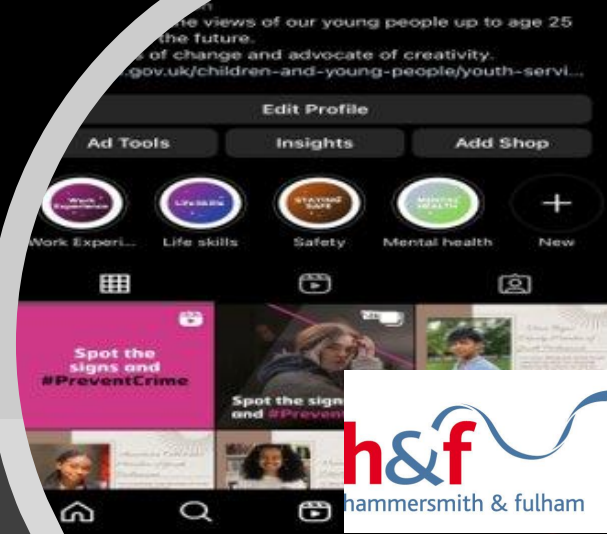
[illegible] the views of our young people up to age 25 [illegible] the future.
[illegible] of change and advocate of creativity.
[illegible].gov.uk/children-and-young-people/youth-servi...

Edit Profile

Ad Tools

Insights

Add Shop

Work Experience

Life Skills

Staying Safe

Mental Health

Work Experi...

Life skills

Safety

Mental health

New

Spot the signs and #PreventCrime

Spot the signs and #Preven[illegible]

h&f
hammersmith & fulham